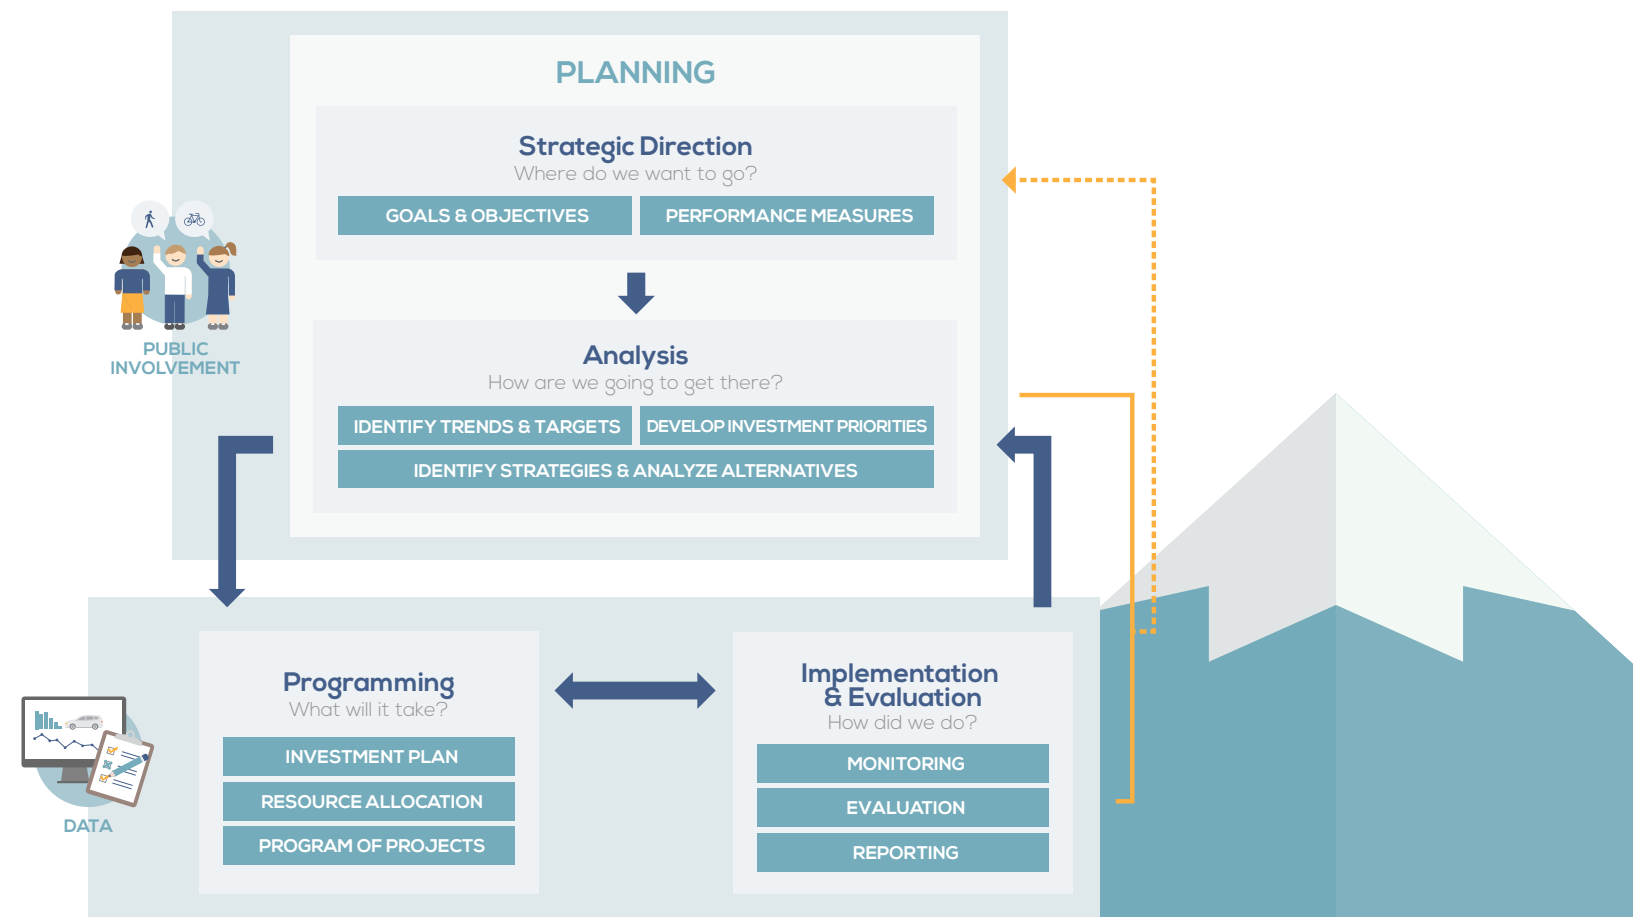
PLANNING

Strategic Direction
Where do we want to go?

GOALS & OBJECTIVES

PERFORMANCE MEASURES

PUBLIC INVOLVEMENT

Analysis
How are we going to get there?

IDENTIFY TRENDS & TARGETS

DEVELOP INVESTMENT PRIORITIES

IDENTIFY STRATEGIES & ANALYZE ALTERNATIVES

Programming
What will it take?

INVESTMENT PLAN

RESOURCE ALLOCATION

PROGRAM OF PROJECTS

DATA

Implementation & Evaluation
How did we do?

MONITORING

EVALUATION

REPORTING